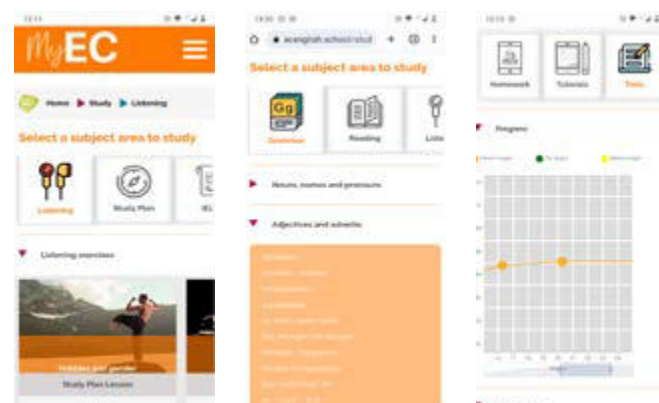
MyEC

Home ▶ Study ▶ Listening

Select a subject area to study

Listening

Study Plan

Listening exercises

Study Plan Lesson

ecenglish.school/stud

Select a subject area to study

Grammar

Reading

Nouns, names and pronouns

Adjectives and adverbs

Homework

Tutorials

Progress